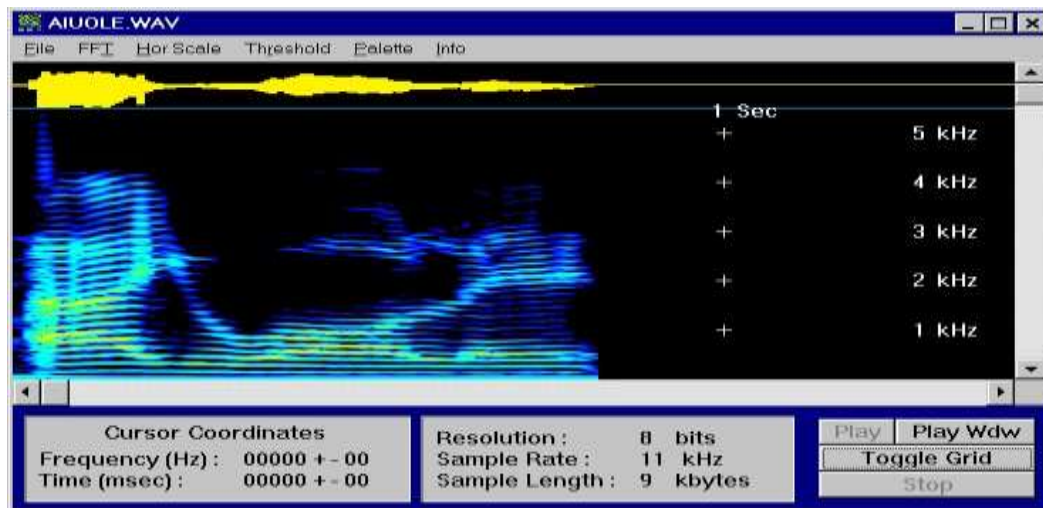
AIUOLE.WAV

File FFT Hor Scale Threshold Palette Info

1 Sec

5 kHz

4 kHz

3 kHz

2 kHz

1 kHz

Cursor Coordinates
Frequency (Hz) : 00000 + - 00
Time (msec) : 00000 + - 00

Resolution : 8 bits
Sample Rate : 11 kHz
Sample Length : 9 kbytes

Play
Play Wdw
Toggle Grid
Stop